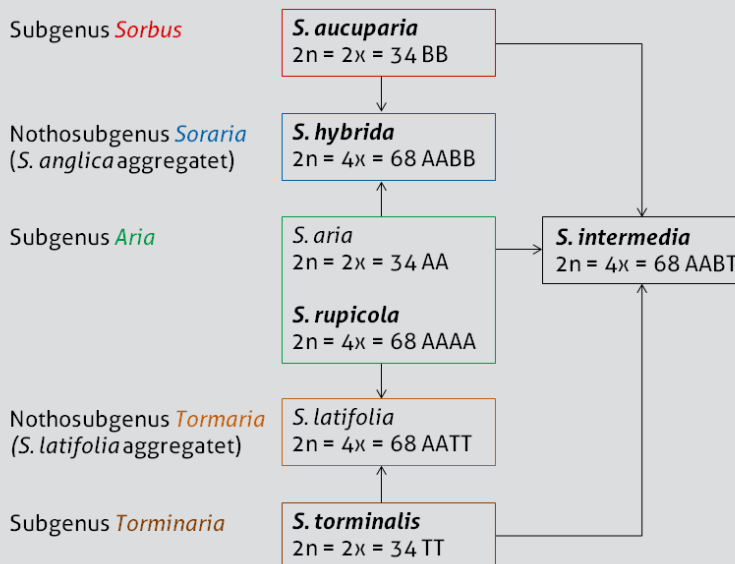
Subgenus *Sorbus*

*S. aucuparia*
2n = 2x = 34 BB

Nothosubgenus *Soraria*
(*S. anglica* aggregatet)

*S. hybrida*
2n = 4x = 68 AABB

Subgenus *Aria*

*S. aria*
2n = 2x = 34 AA

*S. rupicola*
2n = 4x = 68 AAAA

*S. intermedia*
2n = 4x = 68 AABT

Nothosubgenus *Tormaria*
(*S. latifolia* aggregatet)

*S. latifolia*
2n = 4x = 68 AATT

Subgenus *Torminaria*

*S. torminalis*
2n = 2x = 34 TT